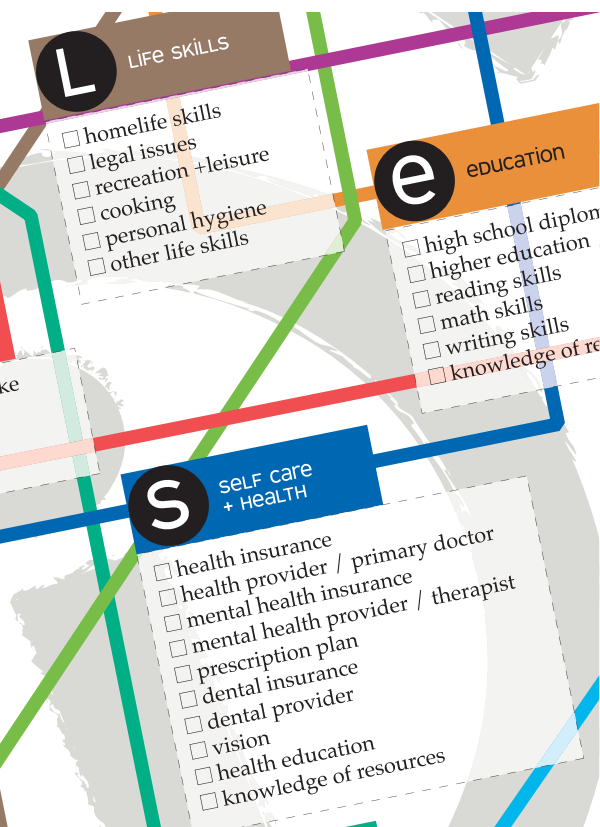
L LIFE SKILLS
☐ homelife skills
☐ legal issues
☐ recreation +leisure
☐ cooking
☐ personal hygiene
☐ other life skills

e EDUCATION
☐ high school diplom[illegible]
☐ higher education
☐ reading skills
☐ math skills
☐ writing skills
☐ knowledge of re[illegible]

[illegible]ke

S SELF CARE + HEALTH
☐ health insurance
☐ health provider / primary doctor
☐ mental health insurance
☐ mental health provider / therapist
☐ prescription plan
☐ dental insurance
☐ dental provider
☐ vision
☐ health education
☐ knowledge of resources